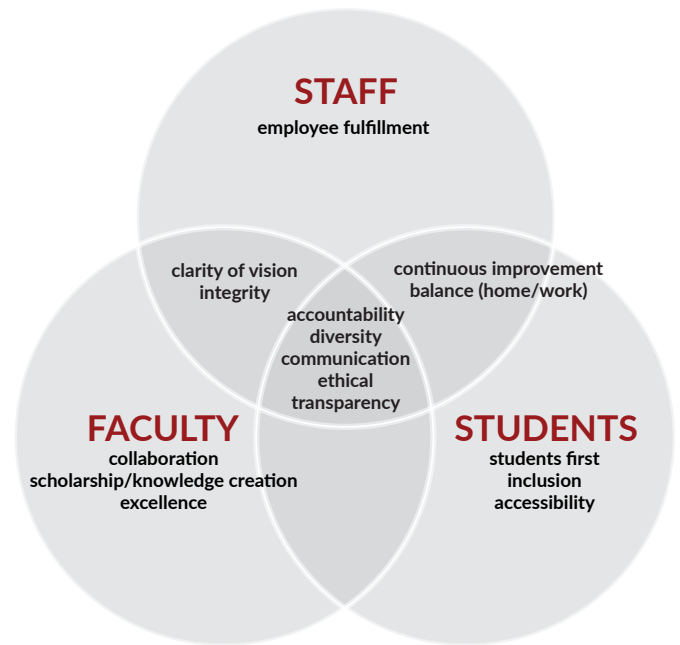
STAFF
employee fulfillment

clarity of vision
integrity

continuous improvement
balance (home/work)

accountability
diversity
communication
ethical
transparency

FACULTY
collaboration
scholarship/knowledge creation
excellence

STUDENTS
students first
inclusion
accessibility